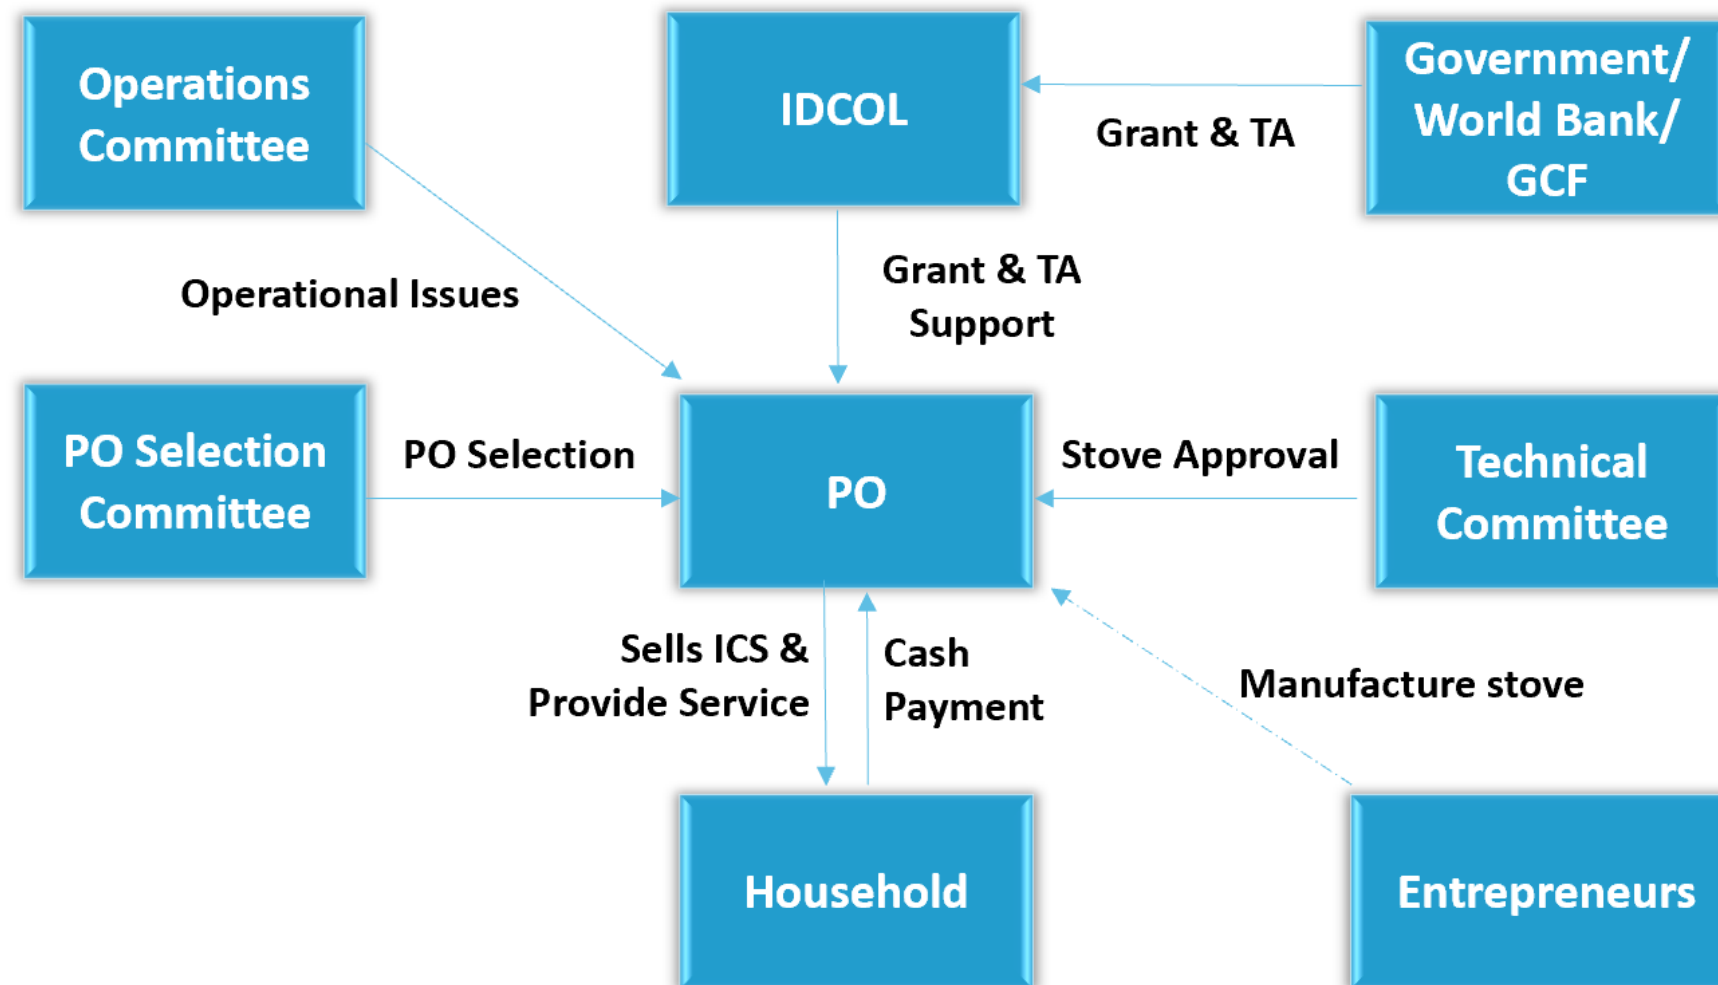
Operations Committee

IDCOL

Grant & TA

Government/ World Bank/ GCF

Operational Issues

Grant & TA Support

PO Selection Committee

PO Selection

PO

Stove Approval

Technical Committee

Sells ICS & Provide Service

Cash Payment

Manufacture stove

Household

Entrepreneurs